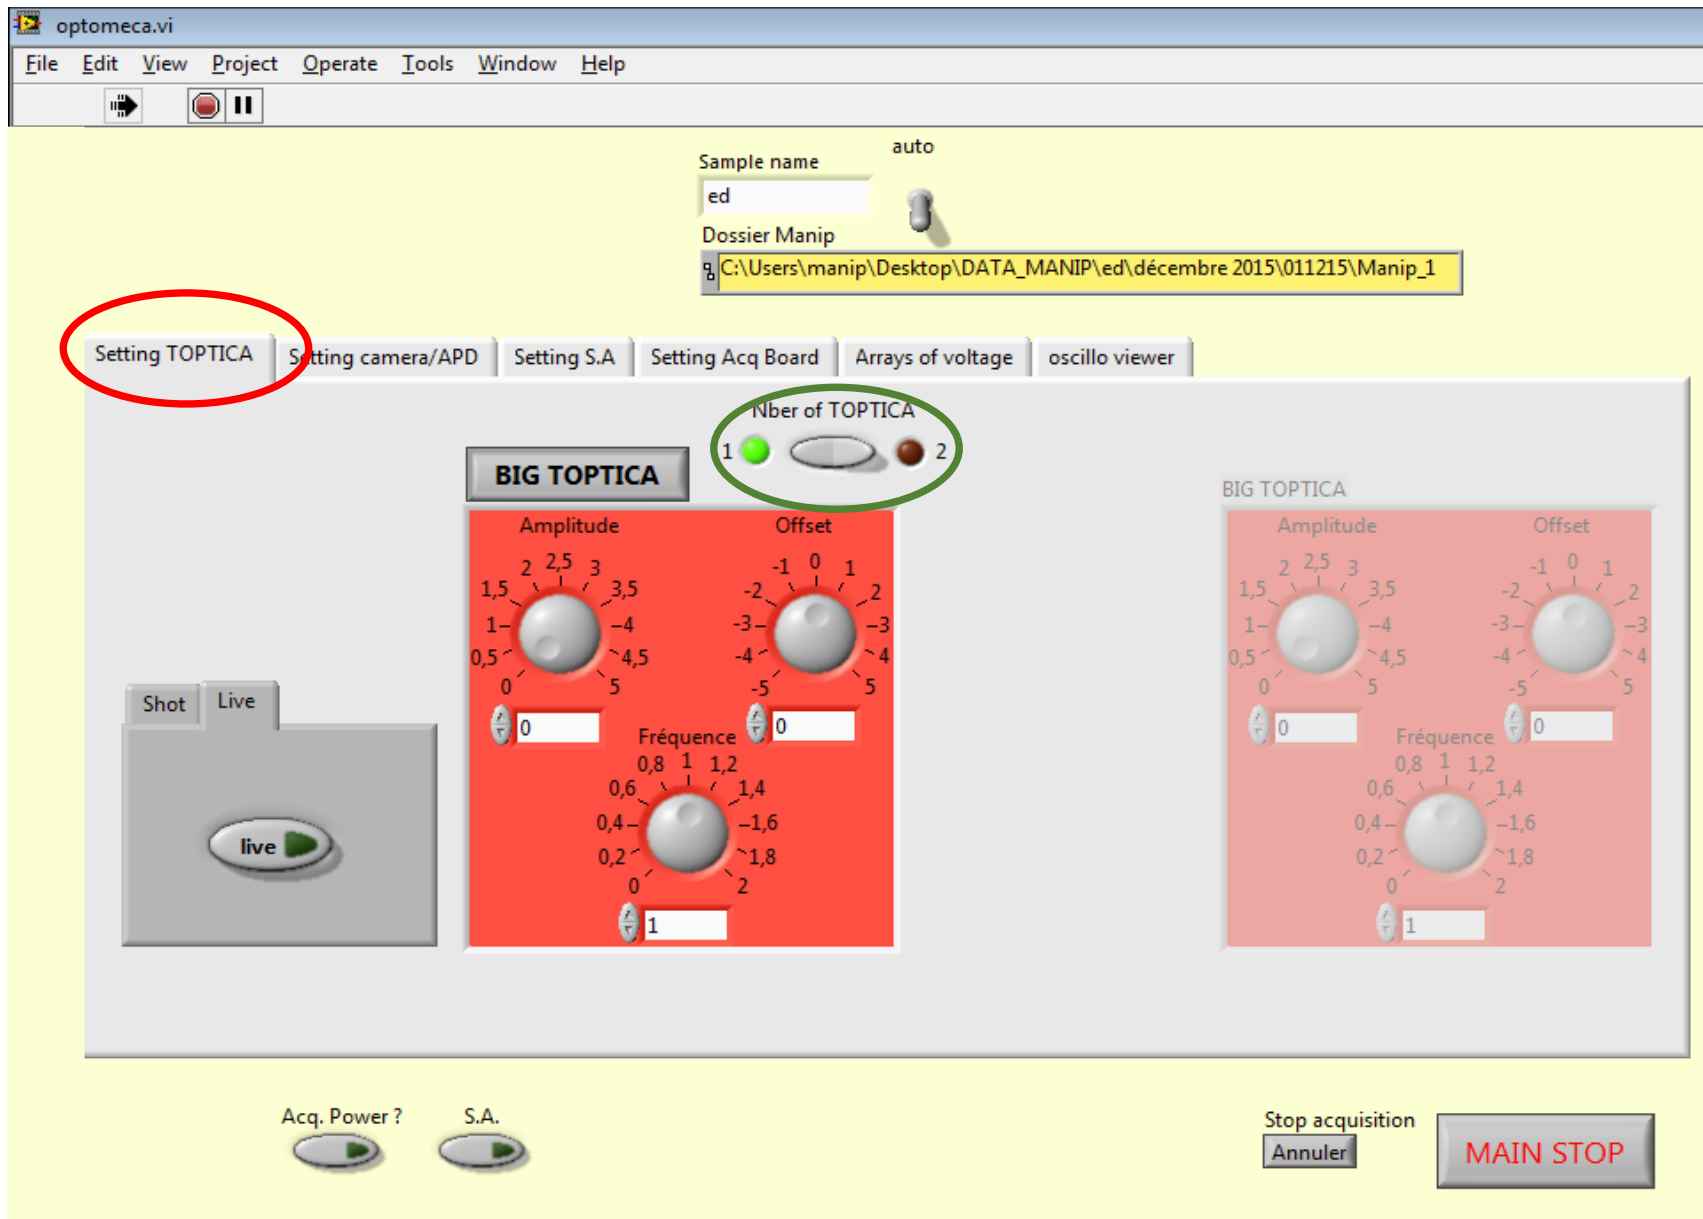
optomeca.vi

File Edit View Project Operate Tools Window Help

Sample name
ed
auto
Dossier Manip
C:\Users\manip\Desktop\DATA_MANIP\ed\décembre 2015\011215\Manip_1

Setting TOPTICA
Setting camera/APD
Setting S.A
Setting Acq Board
Arrays of voltage
oscillo viewer

Nber of TOPTICA
1 2

BIG TOPTICA

Amplitude
0 0,5 1 1,5 2 2,5 3 3,5 4 4,5 5
0

Offset
-5 -4 -3 -2 -1 0 1 2 3 4 5
0

Fréquence
0 0,2 0,4 0,6 0,8 1 1,2 1,4 1,6 1,8 2
1

BIG TOPTICA

Amplitude
0 0,5 1 1,5 2 2,5 3 3,5 4 4,5 5
0

Offset
-5 -4 -3 -2 -1 0 1 2 3 4 5
0

Fréquence
0 0,2 0,4 0,6 0,8 1 1,2 1,4 1,6 1,8 2
1

Shot
Live
live

Acq. Power ?
S.A.

Stop acquisition
Annuler
MAIN STOP